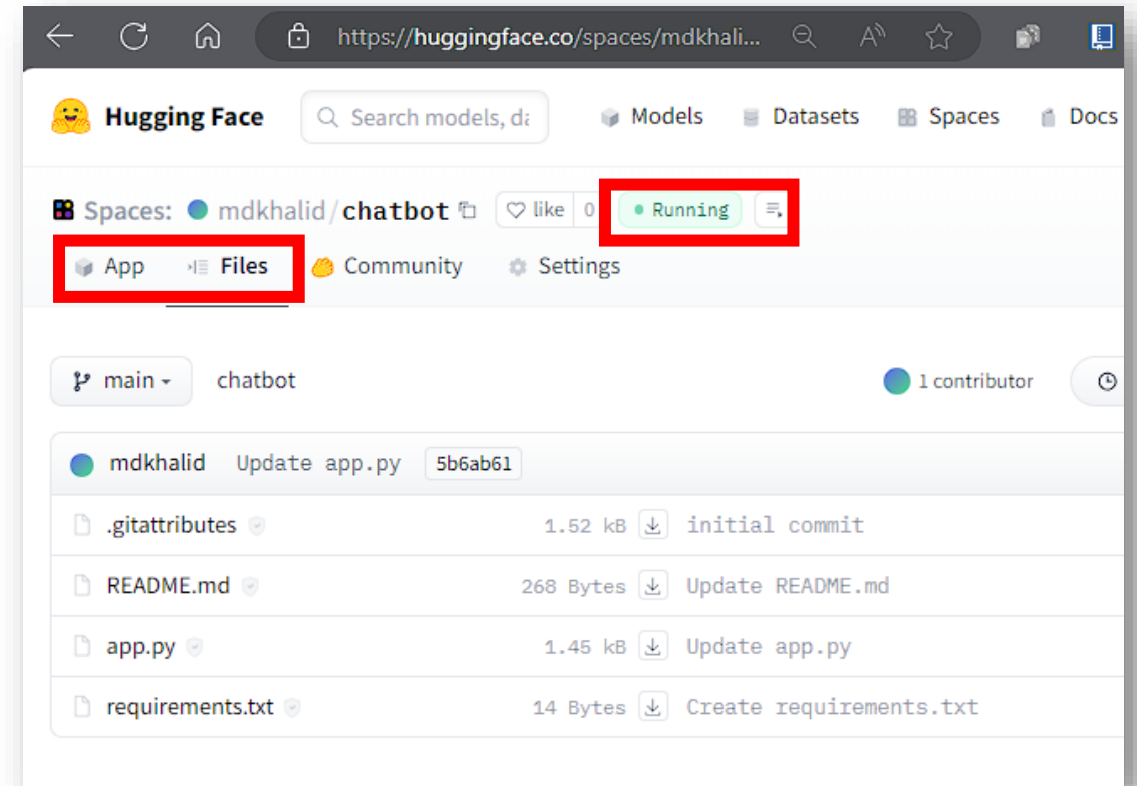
https://huggingface.co/spaces/mdkhali...

Hugging Face
Search models, da
Models
Datasets
Spaces
Docs

Spaces: mdkhalid/chatbot
like 0
Running

App
Files
Community
Settings

main
chatbot
1 contributor

mdkhalid Update app.py 5b6ab61

| | | |
|---|---|---|
| .gitattributes | 1.52 kB | initial commit |
| README.md | 268 Bytes | Update README.md |
| app.py | 1.45 kB | Update app.py |
| requirements.txt | 14 Bytes | Create requirements.txt |